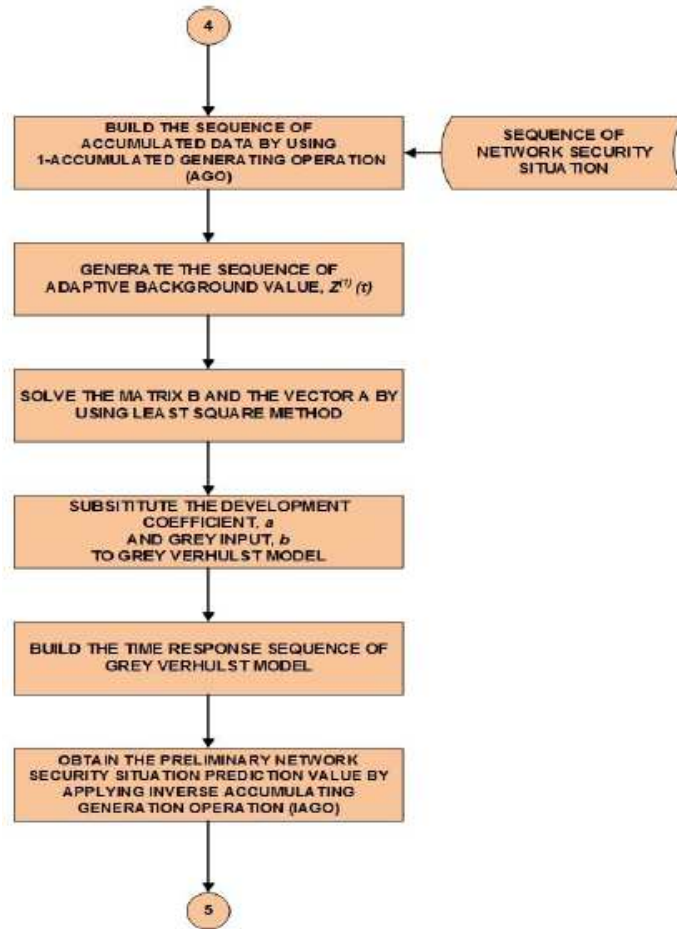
4

BUILD THE SEQUENCE OF ACCUMULATED DATA BY USING 1-ACCUMULATED GENERATING OPERATION (AGO)

SEQUENCE OF NETWORK SECURITY SITUATION

GENERATE THE SEQUENCE OF ADAPTIVE BACKGROUND VALUE, $Z^{(1)}(t)$

SOLVE THE MATRIX B AND THE VECTOR A BY USING LEAST SQUARE METHOD

SUBSITITUTE THE DEVELOPMENT COEFFICIENT, *a* AND GREY INPUT, *b* TO GREY VERHULST MODEL

BUILD THE TIME RESPONSE SEQUENCE OF GREY VERHULST MODEL

OBTAIN THE PRELIMINARY NETWORK SECURITY SITUATION PREDICTION VALUE BY APPLYING INVERSE ACCUMULATING GENERATION OPERATION (IAGO)

5